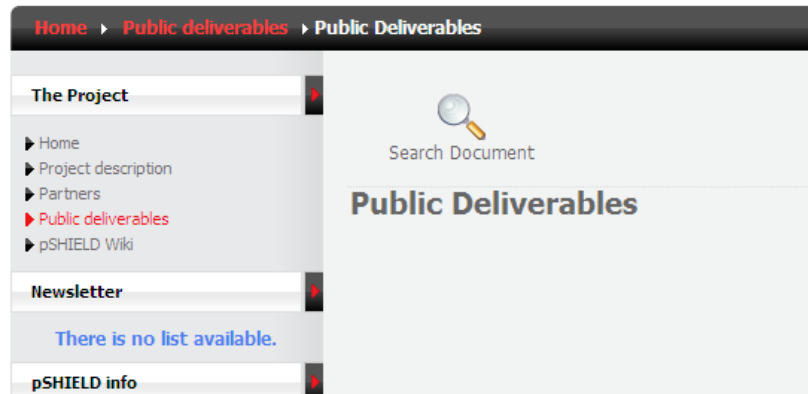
Home ▸ Public deliverables ▸ Public Deliverables

The Project

Home
Project description
Partners
Public deliverables
pSHIELD Wiki

Newsletter

There is no list available.

pSHIELD info

Search Document

Public Deliverables